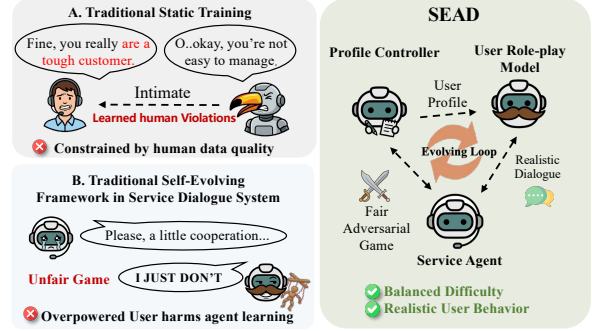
A. Traditional Static Training

Fine, you really are a tough customer.

O..okay, you're not easy to manage.

Intimate

Learned human Violations

Constrained by human data quality

B. Traditional Self-Evolving Framework in Service Dialogue System

Please, a little cooperation...

Unfair Game

I JUST DON'T

Overpowered User harms agent learning

SEAD

Profile Controller

User Role-play Model

User Profile

Evolving Loop

Realistic Dialogue

Fair Adversarial Game

Service Agent

Balanced Difficulty

Realistic User Behavior